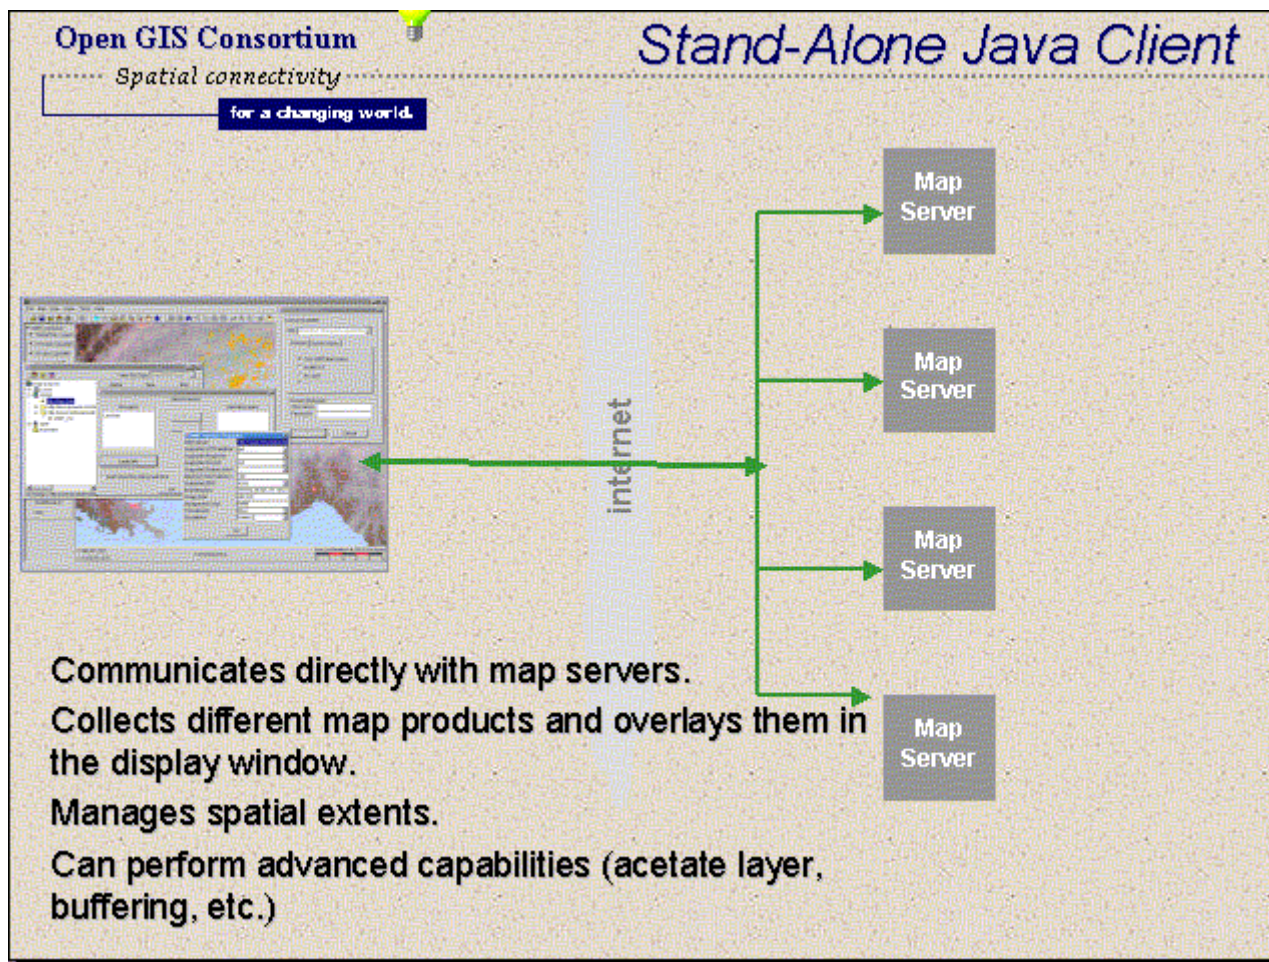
Open GIS Consortium
Spatial connectivity
for a changing world.

Stand-Alone Java Client

internet

Map Server

Map Server

Map Server

Map Server

Communicates directly with map servers.

Collects different map products and overlays them in the display window.

Manages spatial extents.

Can perform advanced capabilities (acetate layer, buffering, etc.)